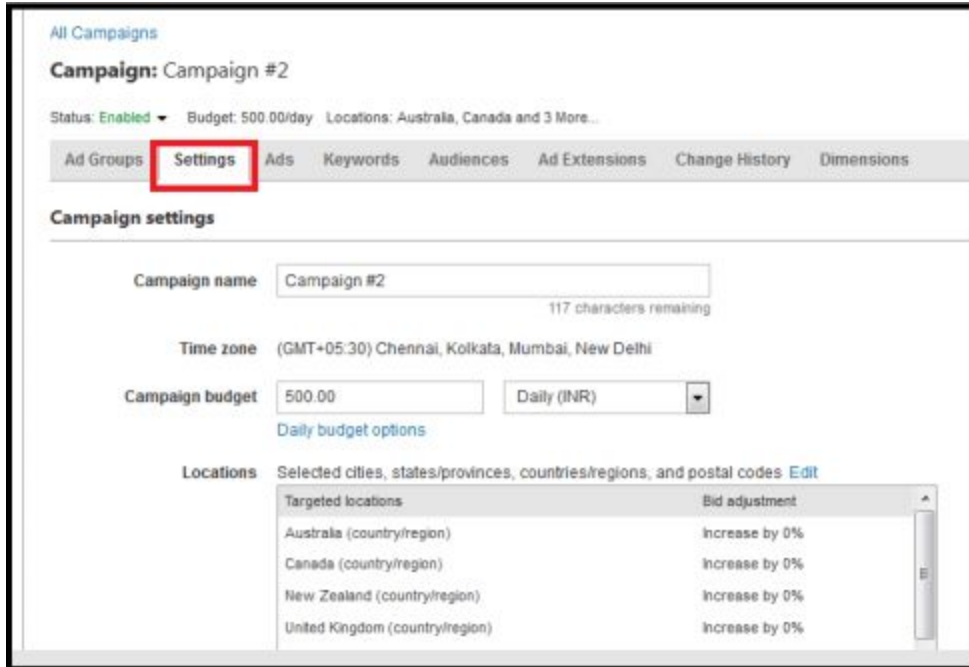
All Campaigns

**Campaign:** Campaign #2

Status: Enabled ▾ Budget: 500.00/day Locations: Australia, Canada and 3 More...

Ad Groups | Settings | Ads | Keywords | Audiences | Ad Extensions | Change History | Dimensions

**Campaign settings**

Campaign name: Campaign #2
117 characters remaining

Time zone: (GMT+05:30) Chennai, Kolkata, Mumbai, New Delhi

Campaign budget: 500.00 Daily (INR)
Daily budget options

Locations: Selected cities, states/provinces, countries/regions, and postal codes Edit

| Targeted locations | Bid adjustment |
|---|---|
| Australia (country/region) | Increase by 0% |
| Canada (country/region) | Increase by 0% |
| New Zealand (country/region) | Increase by 0% |
| United Kingdom (country/region) | Increase by 0% |